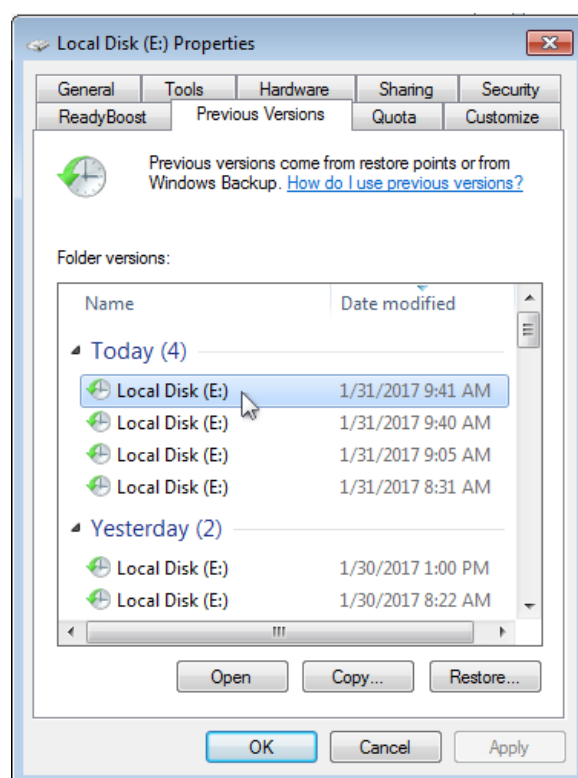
Local Disk (E:) Properties

General | Tools | Hardware | Sharing | Security
ReadyBoost | Previous Versions | Quota | Customize

Previous versions come from restore points or from Windows Backup. How do I use previous versions?

Folder versions:

| Name | Date modified |
|---|---|
| Today (4) | |
| Local Disk (E:) | 1/31/2017 9:41 AM |
| Local Disk (E:) | 1/31/2017 9:40 AM |
| Local Disk (E:) | 1/31/2017 9:05 AM |
| Local Disk (E:) | 1/31/2017 8:31 AM |
| Yesterday (2) | |
| Local Disk (E:) | 1/30/2017 1:00 PM |
| Local Disk (E:) | 1/30/2017 8:22 AM |

Open | Copy... | Restore...

OK | Cancel | Apply